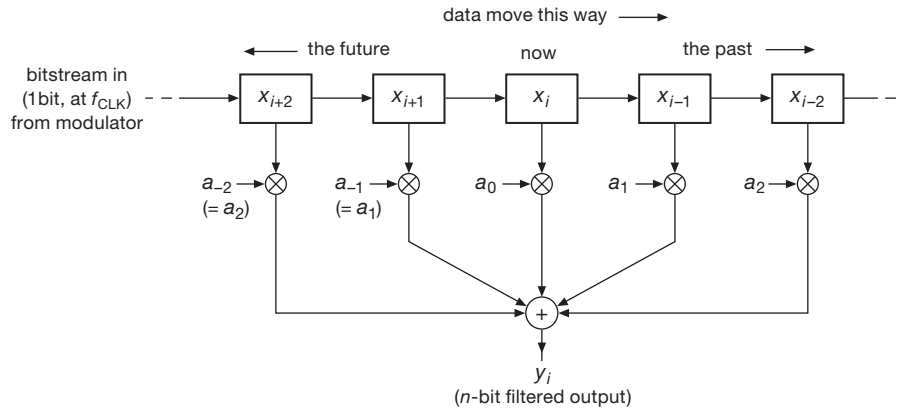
data move this way

the future

now

the past

bitstream in (1bit, at $f_{CLK}$) from modulator

$x_{i+2}$

$x_{i+1}$

$x_i$

$x_{i-1}$

$x_{i-2}$

$a_{-2}$ (= $a_2$)

$a_{-1}$ (= $a_1$)

$a_0$

$a_1$

$a_2$

+

$y_i$
($n$-bit filtered output)